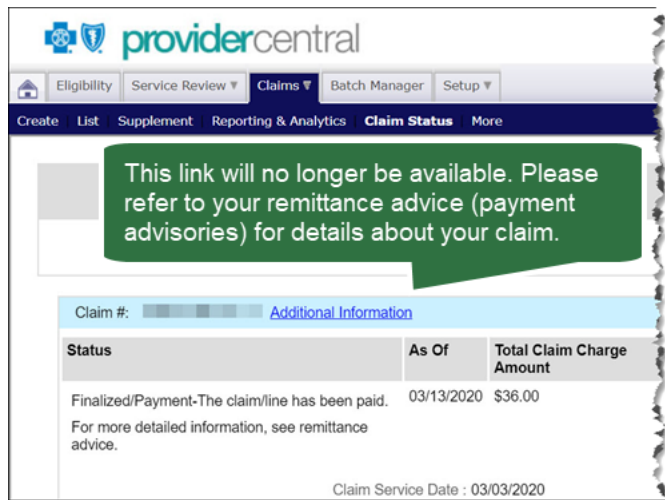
providercentral

Eligibility | Service Review ▼ | Claims ▼ | Batch Manager | Setup ▼

Create | List | Supplement | Reporting & Analytics | Claim Status | More

This link will no longer be available. Please refer to your remittance advice (payment advisories) for details about your claim.

Claim #: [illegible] Additional Information

| Status | As Of | Total Claim Charge Amount |
|---|---|---|
| Finalized/Payment-The claim/line has been paid. For more detailed information, see remittance advice. | 03/13/2020 | $36.00 |

Claim Service Date : 03/03/2020